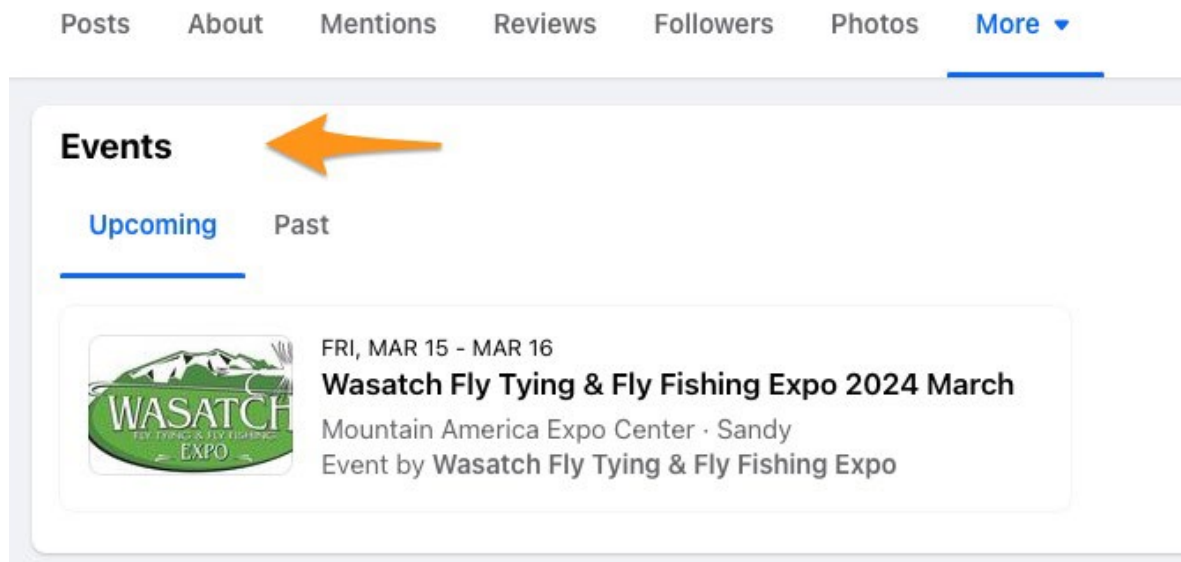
Posts About Mentions Reviews Followers Photos More ▾

Events

Upcoming Past

WASATCH
FLY TYING & FLY FISHING
EXPO

FRI, MAR 15 - MAR 16
Wasatch Fly Tying & Fly Fishing Expo 2024 March
Mountain America Expo Center · Sandy
Event by Wasatch Fly Tying & Fly Fishing Expo